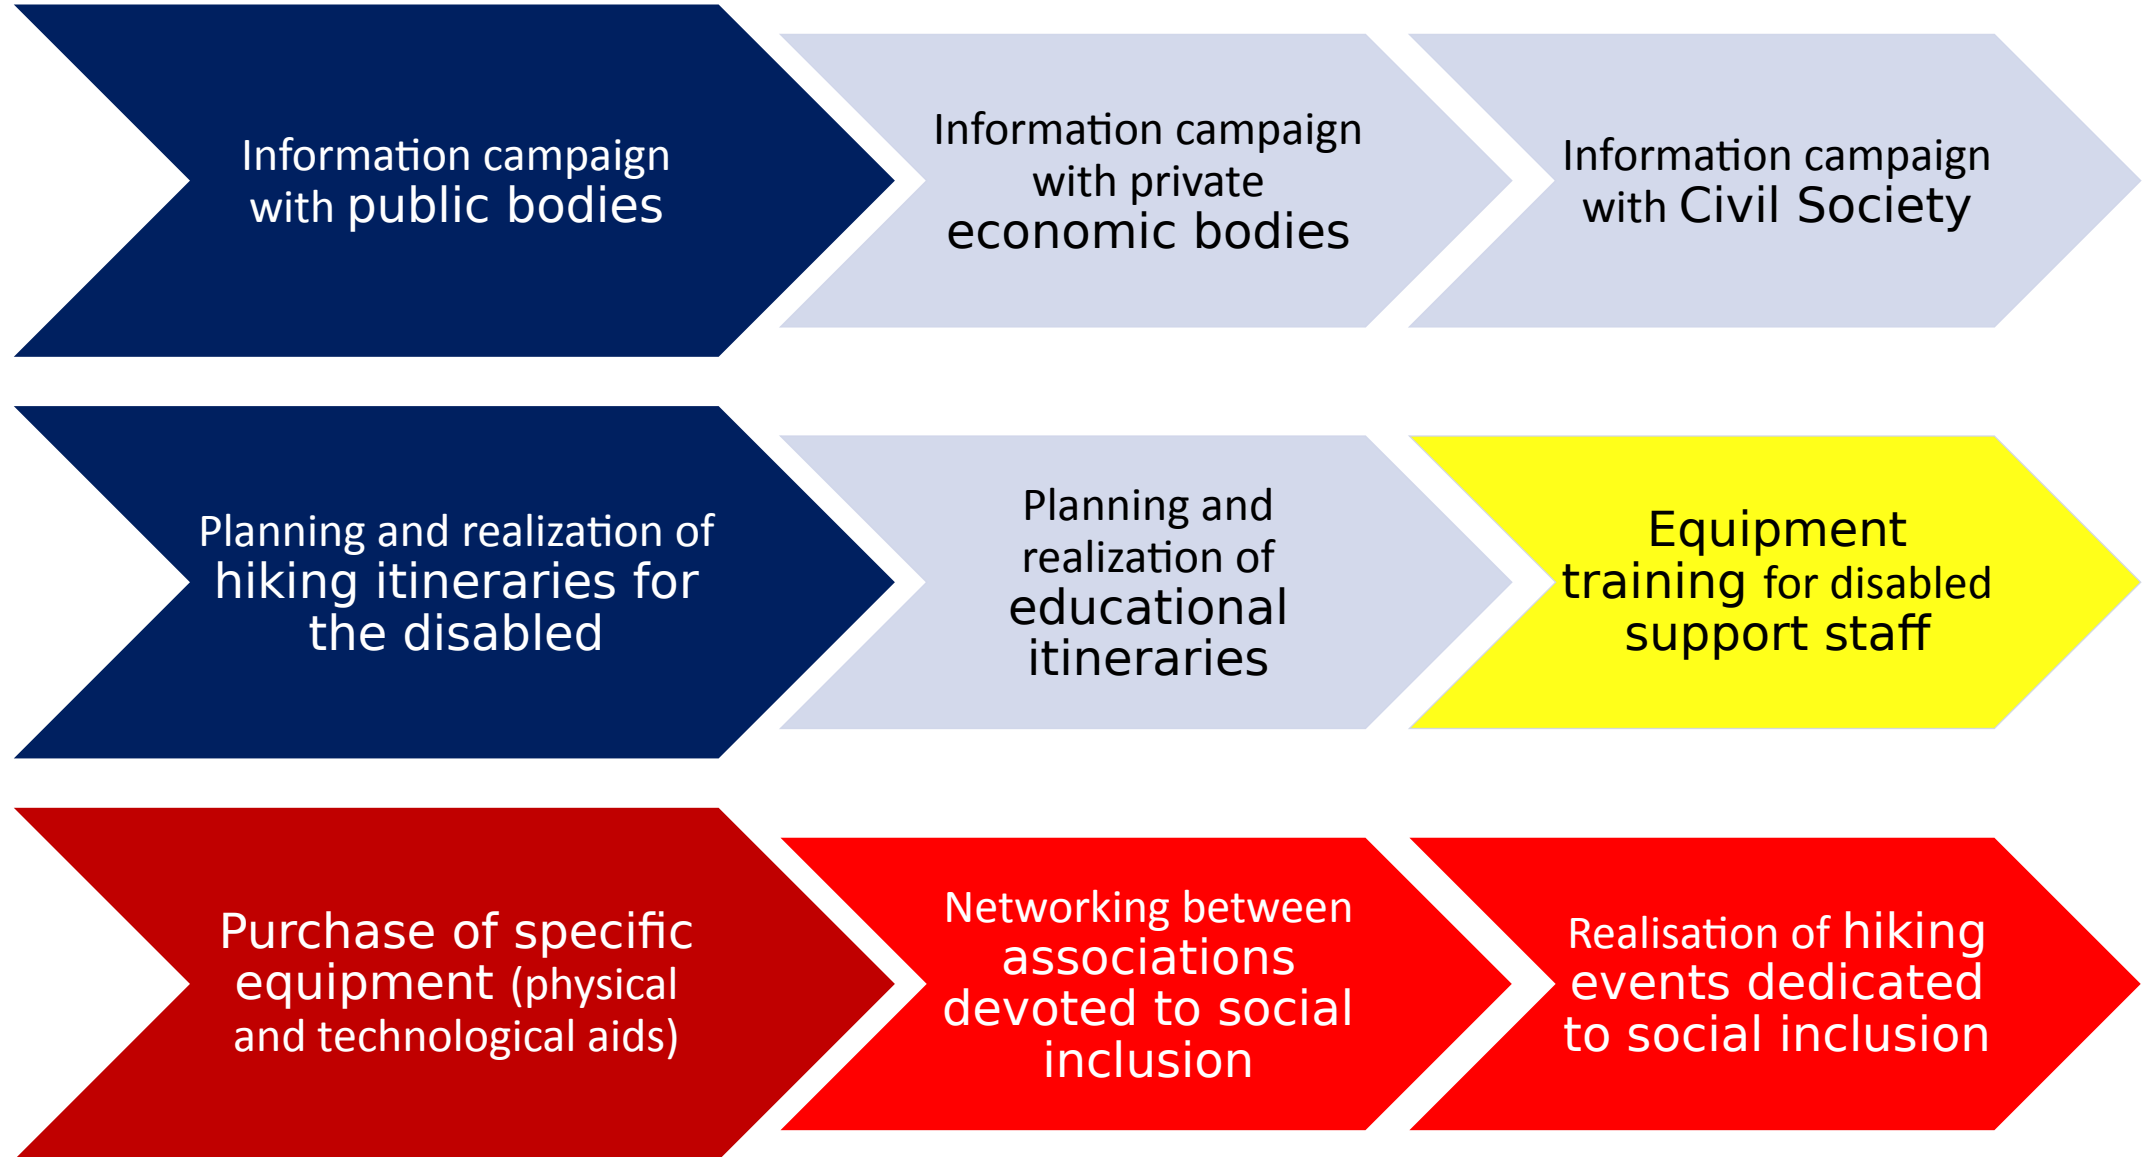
Information campaign with public bodies

Information campaign with private economic bodies

Information campaign with Civil Society

Planning and realization of hiking itineraries for the disabled

Planning and realization of educational itineraries

Equipment training for disabled support staff

Purchase of specific equipment (physical and technological aids)

Networking between associations devoted to social inclusion

Realisation of hiking events dedicated to social inclusion